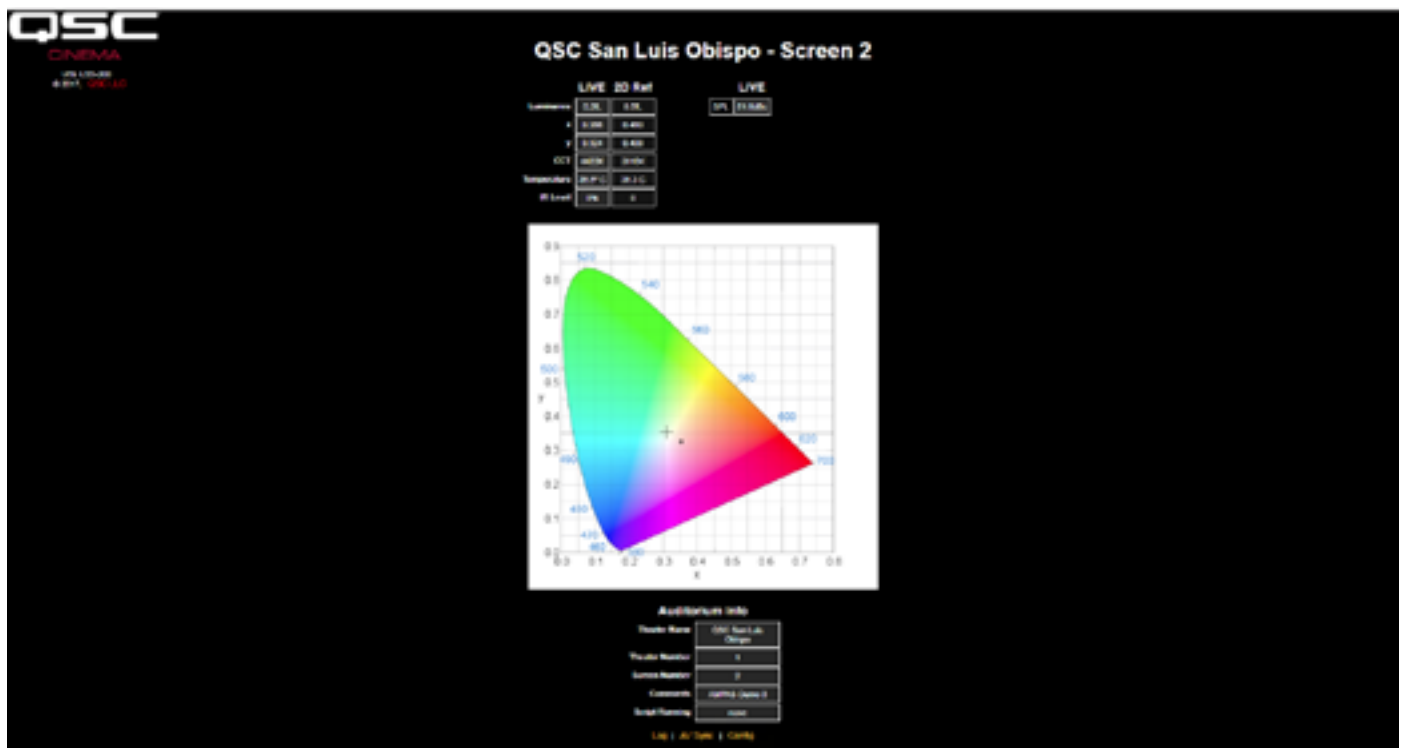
QSC
CINEMA
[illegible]
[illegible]

QSC San Luis Obispo - Screen 2

| | LIVE | 2D Ref |
|---|---|---|
| Luminance | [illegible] | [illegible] |
| x | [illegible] | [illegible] |
| y | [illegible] | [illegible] |
| CCT | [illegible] | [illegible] |
| Temperature | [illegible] | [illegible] |
| IR Level | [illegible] | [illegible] |

LIVE
SPL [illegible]

0.9
0.8
0.7
0.6
0.5
0.4
0.3
0.2
0.1
0.0
y
520
540
560
580
600
620
700
500
490
480
470
460
380
0.0 0.1 0.2 0.3 0.4 0.5 0.6 0.7 0.8
x

Auditorium Info

| | |
|---|---|
| Theatre Name | QSC San Luis Obispo |
| Theatre Number | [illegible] |
| Screen Number | 2 |
| Comments | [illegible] |
| Script Running | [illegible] |

Log | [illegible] | Config